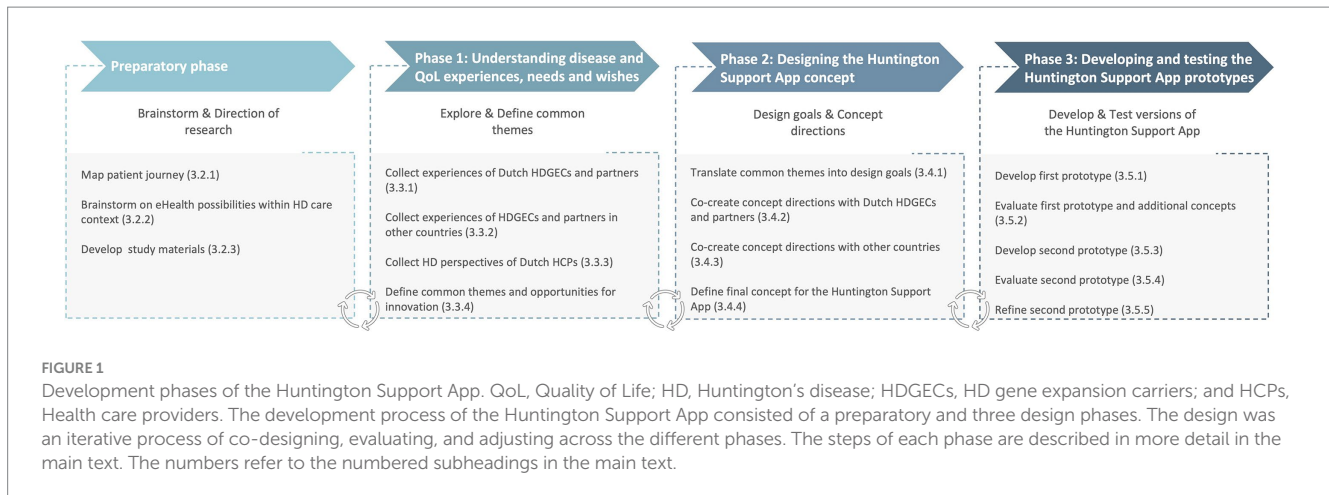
Preparatory phase

Brainstorm & Direction of research

Map patient journey (3.2.1)

Brainstorm on eHealth possibilities within HD care context (3.2.2)

Develop study materials (3.2.3)

Phase 1: Understanding disease and QoL experiences, needs and wishes

Explore & Define common themes

Collect experiences of Dutch HDGECs and partners (3.3.1)

Collect experiences of HDGECs and partners in other countries (3.3.2)

Collect HD perspectives of Dutch HCPs (3.3.3)

Define common themes and opportunities for innovation (3.3.4)

Phase 2: Designing the Huntington Support App concept

Design goals & Concept directions

Translate common themes into design goals (3.4.1)

Co-create concept directions with Dutch HDGECs and partners (3.4.2)

Co-create concept directions with other countries (3.4.3)

Define final concept for the Huntington Support App (3.4.4)

Phase 3: Developing and testing the Huntington Support App prototypes

Develop & Test versions of the Huntington Support App

Develop first prototype (3.5.1)

Evaluate first prototype and additional concepts (3.5.2)

Develop second prototype (3.5.3)

Evaluate second prototype (3.5.4)

Refine second prototype (3.5.5)

FIGURE 1
Development phases of the Huntington Support App. QoL, Quality of Life; HD, Huntington's disease; HDGECs, HD gene expansion carriers; and HCPs, Health care providers. The development process of the Huntington Support App consisted of a preparatory and three design phases. The design was an iterative process of co-designing, evaluating, and adjusting across the different phases. The steps of each phase are described in more detail in the main text. The numbers refer to the numbered subheadings in the main text.